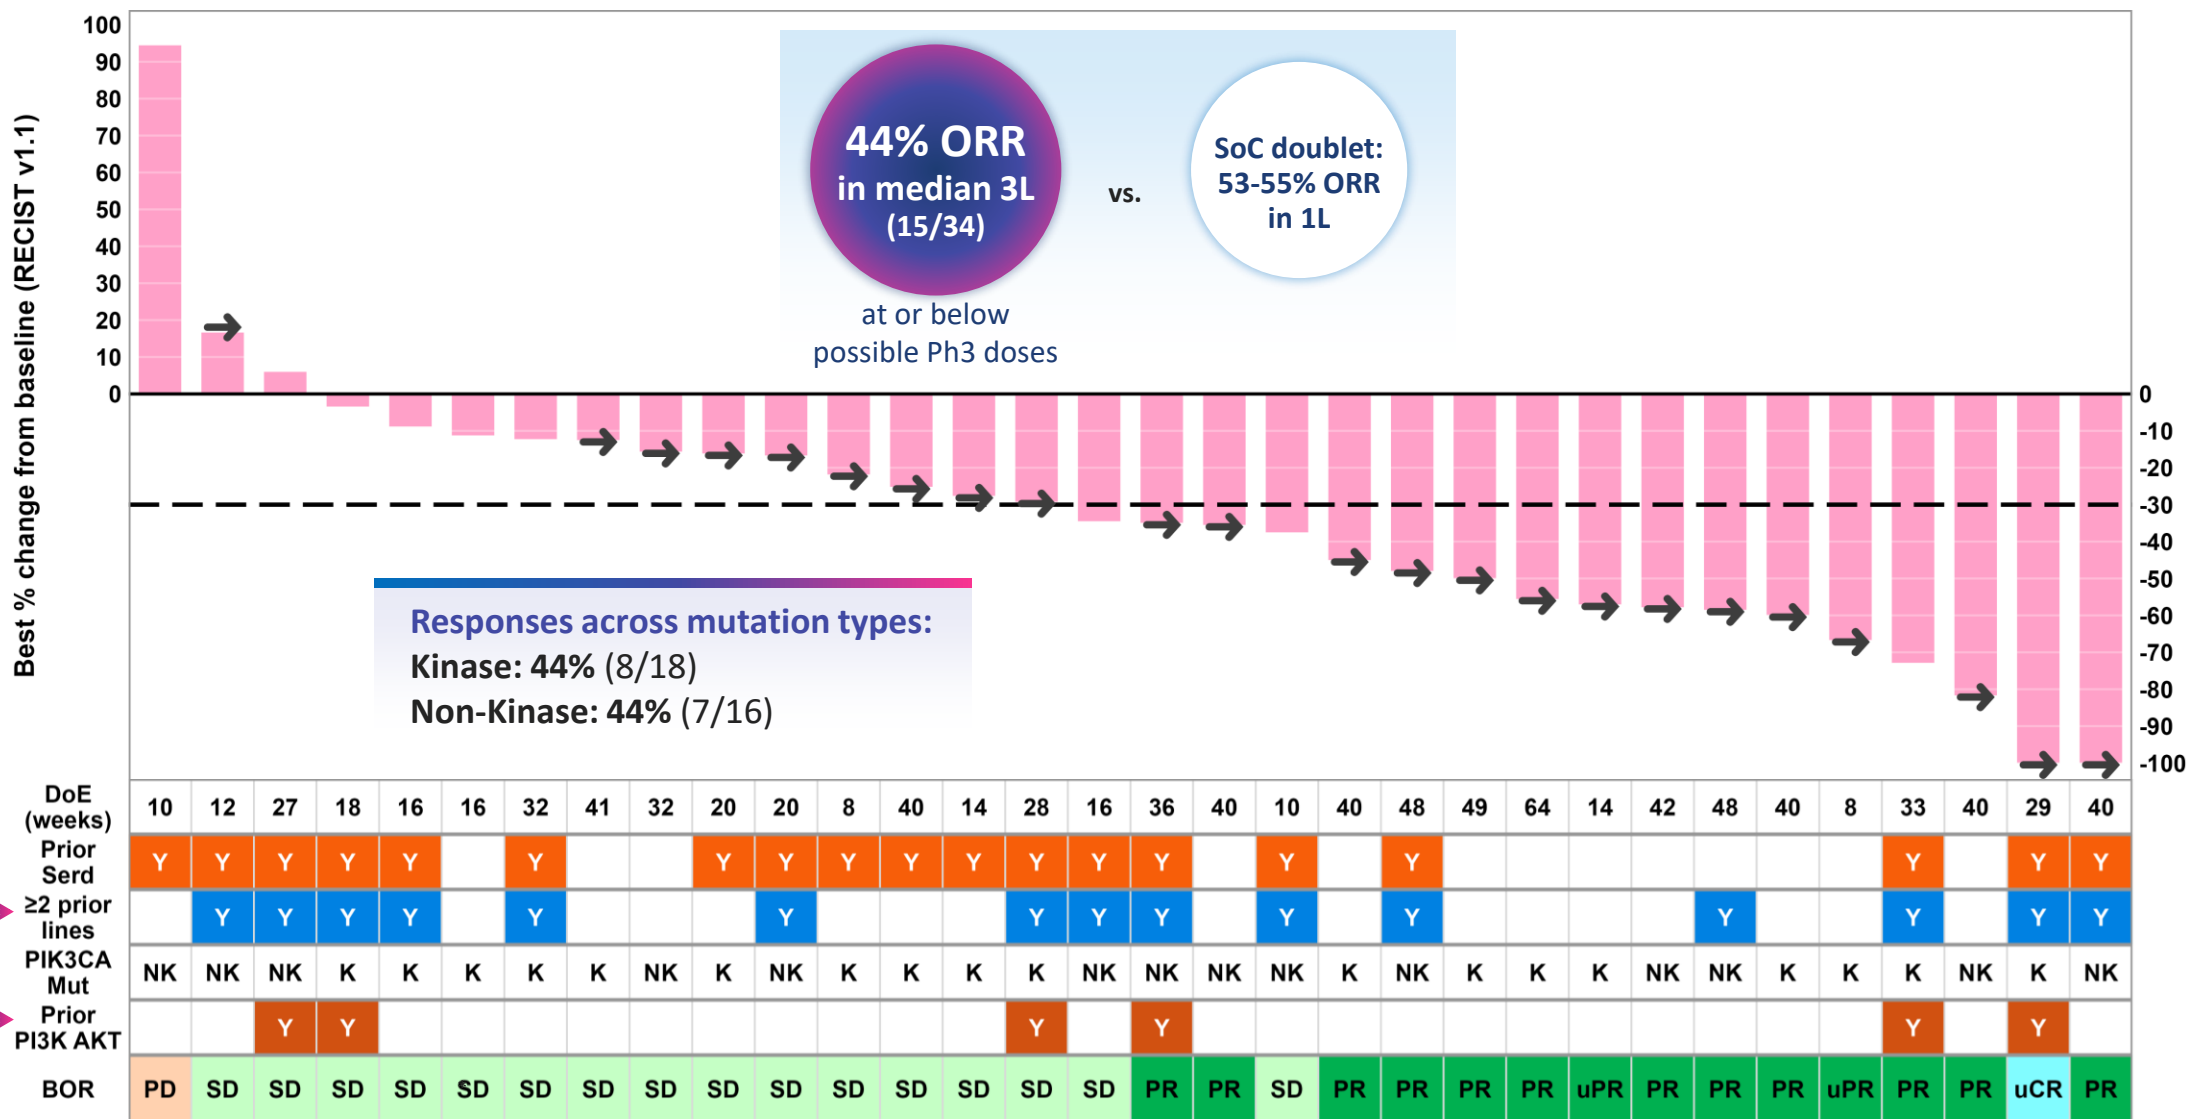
100
90
80
70
60
50
40
30
20
10
0

Best % change from baseline (RECIST v1.1)

44% ORR in median 3L (15/34)

at or below possible Ph3 doses

vs.

SoC doublet: 53-55% ORR in 1L

0
-10
-20
-30
-40
-50
-60
-70
-80
-90
-100

Responses across mutation types:
Kinase: 44% (8/18)
Non-Kinase: 44% (7/16)

| DoE (weeks) | 10 | 12 | 27 | 18 | 16 | 16 | 32 | 41 | 32 | 20 | 20 | 8 | 40 | 14 | 28 | 16 | 36 | 40 | 10 | 40 | 48 | 49 | 64 | 14 | 42 | 48 | 40 | 8 | 33 | 40 | 29 | 40 |
|---|---|---|---|---|---|---|---|---|---|---|---|---|---|---|---|---|---|---|---|---|---|---|---|---|---|---|---|---|---|---|---|---|
| Prior Serd | Y | Y | Y | Y | Y |  | Y |  |  | Y | Y | Y | Y | Y | Y | Y | Y |  | Y |  | Y |  |  |  |  |  |  |  | Y |  | Y | Y |
| ≥2 prior lines |  | Y | Y | Y | Y |  | Y |  |  |  | Y |  |  |  | Y | Y | Y |  | Y |  | Y |  |  |  |  | Y |  |  | Y |  | Y | Y |
| PIK3CA Mut | NK | NK | NK | K | K | K | K | K | NK | K | NK | K | K | K | K | NK | NK | NK | NK | K | NK | K | K | K | NK | NK | K | K | K | NK | K | NK |
| Prior PI3K AKT |  |  | Y | Y |  |  |  |  |  |  |  |  |  |  | Y |  | Y |  |  |  |  |  |  |  |  |  |  |  | Y |  | Y |  |
| BOR | PD | SD | SD | SD | SD | SD | SD | SD | SD | SD | SD | SD | SD | SD | SD | SD | PR | PR | SD | PR | PR | PR | PR | uPR | PR | PR | PR | uPR | PR | PR | uCR | PR |